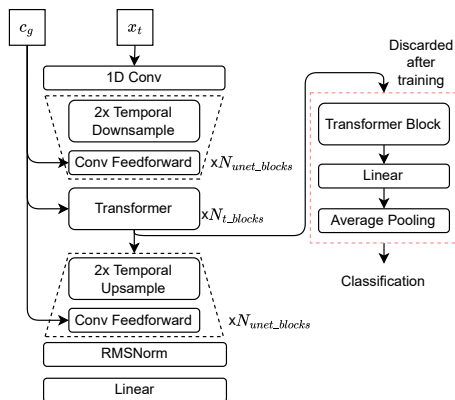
$c_g$

$x_t$

1D Conv

2x Temporal Downsample

Conv Feedforward

x$N_{unet\_blocks}$

Transformer

x$N_{t\_blocks}$

2x Temporal Upsample

Conv Feedforward

x$N_{unet\_blocks}$

RMSNorm

Linear

Discarded after training

Transformer Block

Linear

Average Pooling

Classification